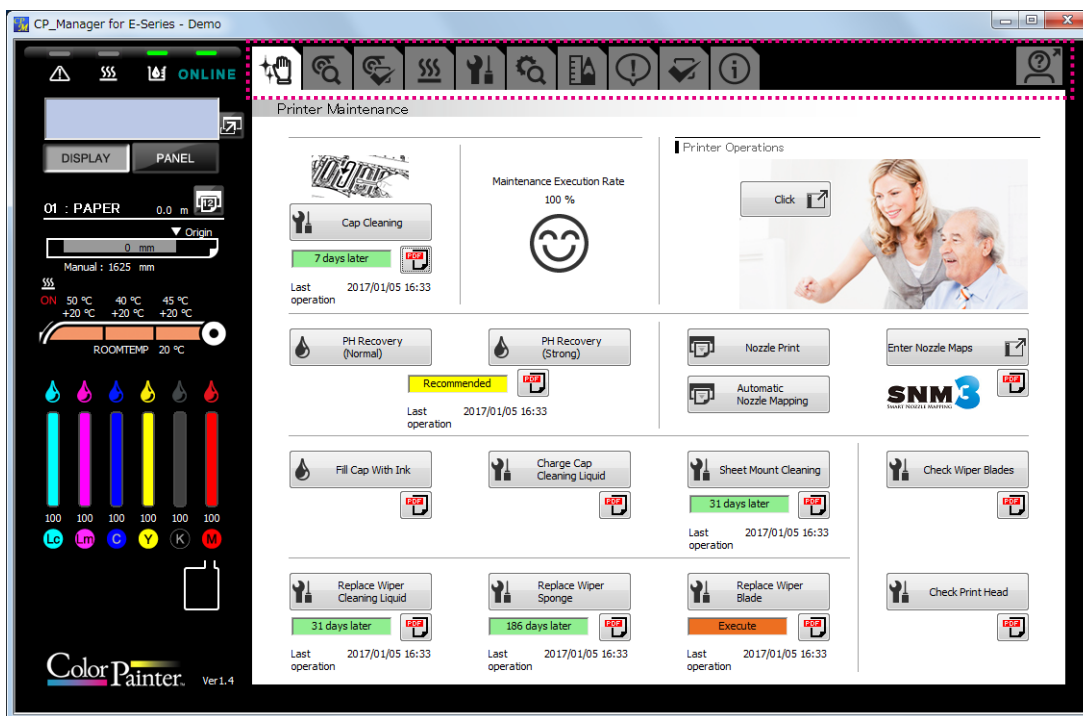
CP_Manager for E-Series - Demo

ONLINE

DISPLAY PANEL

01 : PAPER 0.0 m

▼ Origin

0 mm

Manual : 1625 mm

ON 50 ℃ +20 ℃ 40 ℃ +20 ℃ 45 ℃ +20 ℃

ROOMTEMP 20 ℃

100 100 100 100 100 100

Lc Lm C Y K M

ColorPainter. Ver1.4

Printer Maintenance

Cap Cleaning

7 days later

Last operation 2017/01/05 16:33

Maintenance Execution Rate

100 %

Printer Operations

Click

PH Recovery (Normal)

PH Recovery (Strong)

Recommended

Last operation 2017/01/05 16:33

Nozzle Print

Automatic Nozzle Mapping

Enter Nozzle Maps

SNM3 SMART NOZZLE MAPPING

Fill Cap With Ink

Charge Cap Cleaning Liquid

Sheet Mount Cleaning

31 days later

Last operation 2017/01/05 16:33

Check Wiper Blades

Replace Wiper Cleaning Liquid

31 days later

Last operation 2017/01/05 16:33

Replace Wiper Sponge

186 days later

Last operation 2017/01/05 16:33

Replace Wiper Blade

Execute

Last operation 2017/01/05 16:33

Check Print Head